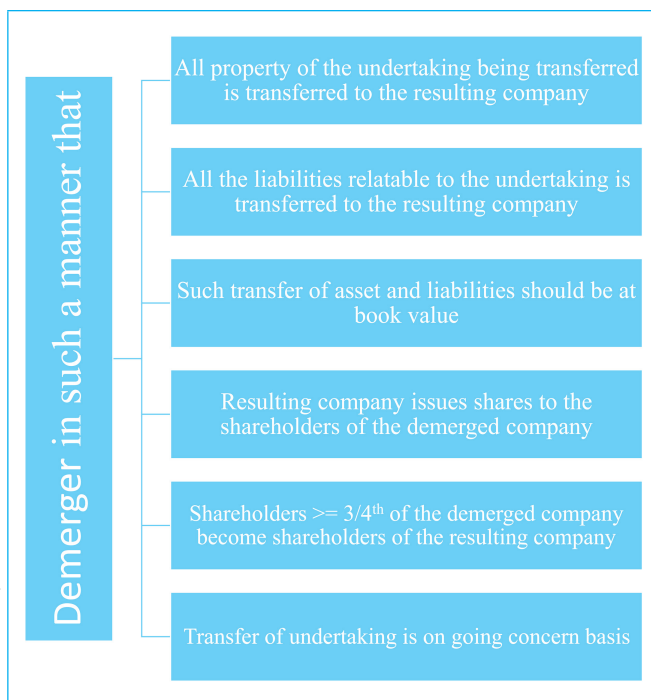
Demerger in such a manner that

All property of the undertaking being transferred is transferred to the resulting company

All the liabilities relatable to the undertaking is transferred to the resulting company

Such transfer of asset and liabilities should be at book value

Resulting company issues shares to the shareholders of the demerged company

Shareholders >= $3/4^{th}$ of the demerged company become shareholders of the resulting company

Transfer of undertaking is on going concern basis